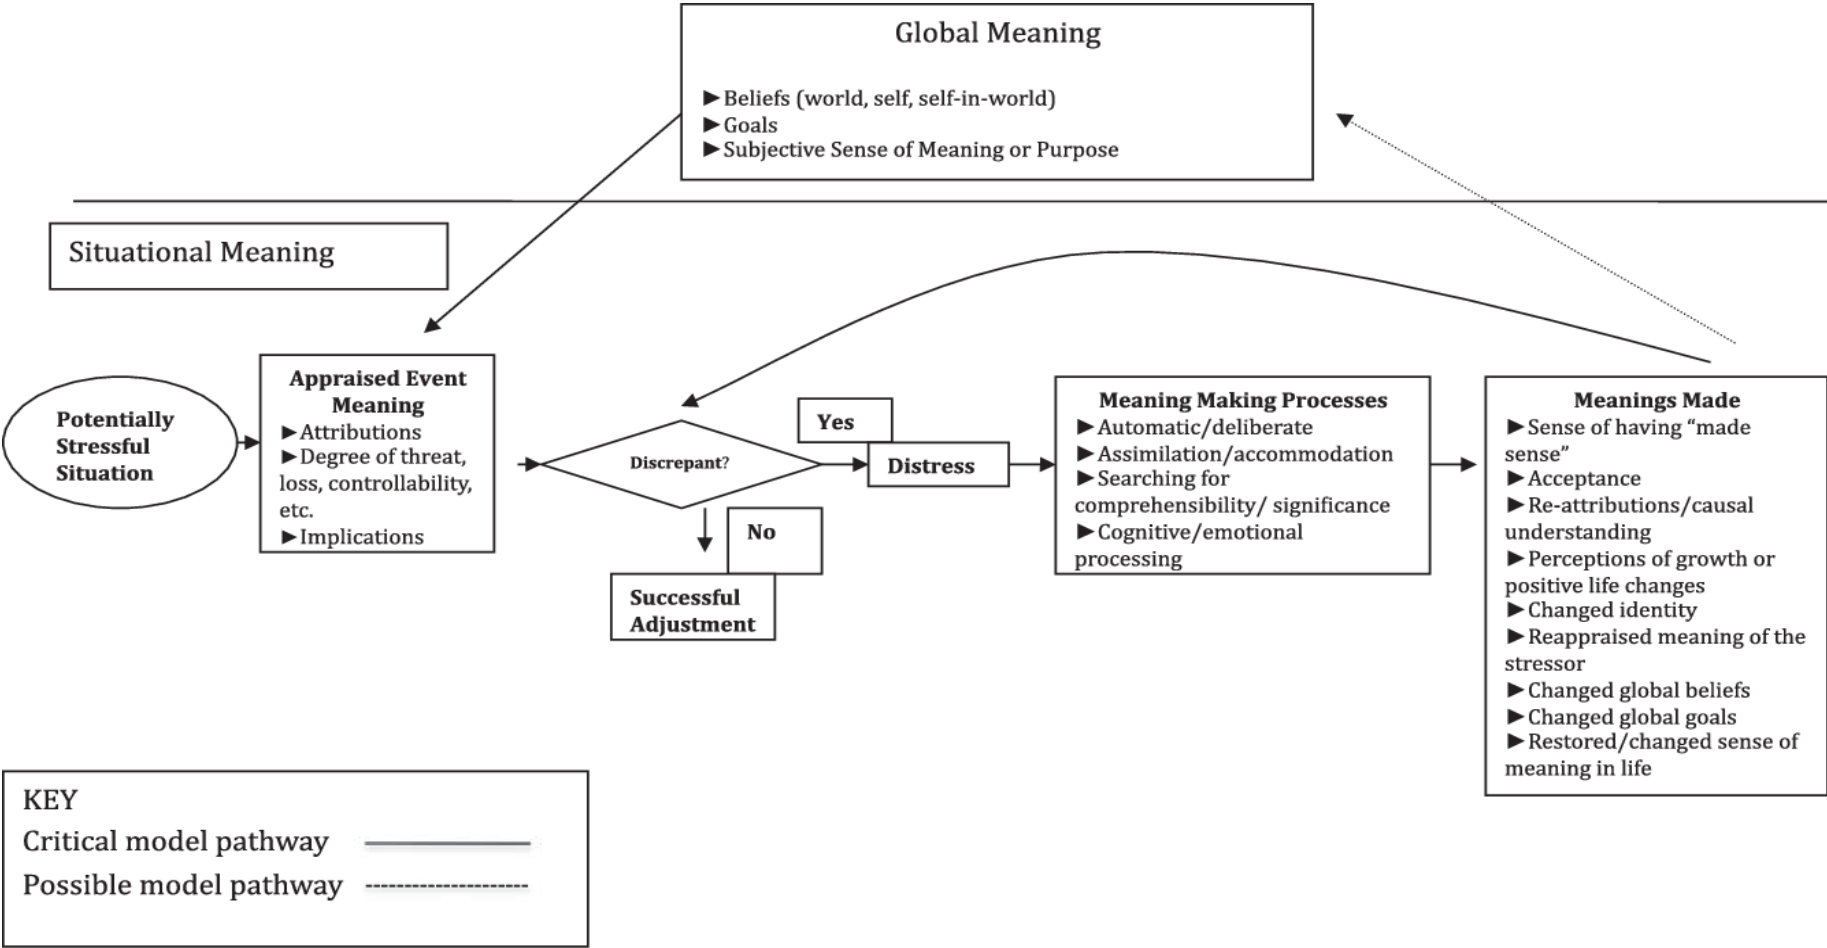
Global Meaning

► Beliefs (world, self, self-in-world)
► Goals
► Subjective Sense of Meaning or Purpose

Situational Meaning

Potentially Stressful Situation

Appraised Event Meaning
► Attributions
► Degree of threat, loss, controllability, etc.
► Implications

Discrepant?

Yes

Distress

No

Successful Adjustment

Meaning Making Processes
► Automatic/deliberate
► Assimilation/accommodation
► Searching for comprehensibility/ significance
► Cognitive/emotional processing

Meanings Made
► Sense of having "made sense"
► Acceptance
► Re-attributions/causal understanding
► Perceptions of growth or positive life changes
► Changed identity
► Reappraised meaning of the stressor
► Changed global beliefs
► Changed global goals
► Restored/changed sense of meaning in life

KEY
Critical model pathway
Possible model pathway